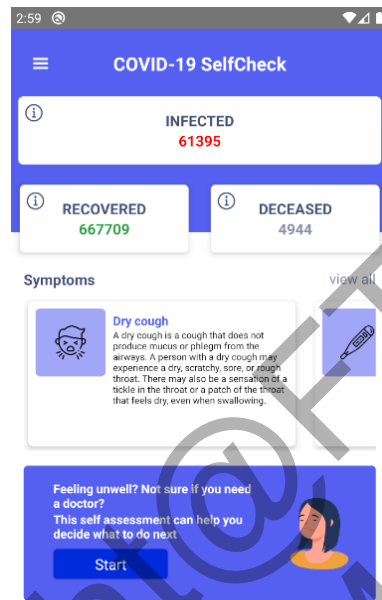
2:59

COVID-19 SelfCheck

INFECTED
61395

RECOVERED
667709

DECEASED
4944

Symptoms

view all

Dry cough
A dry cough is a cough that does not produce mucus or phlegm from the airways. A person with a dry cough may experience a dry, scratchy, sore, or rough throat. There may also be a sensation of a tickle in the throat or a patch of the throat that feels dry, even when swallowing.

Feeling unwell? Not sure if you need a doctor?
This self assessment can help you decide what to do next

Start